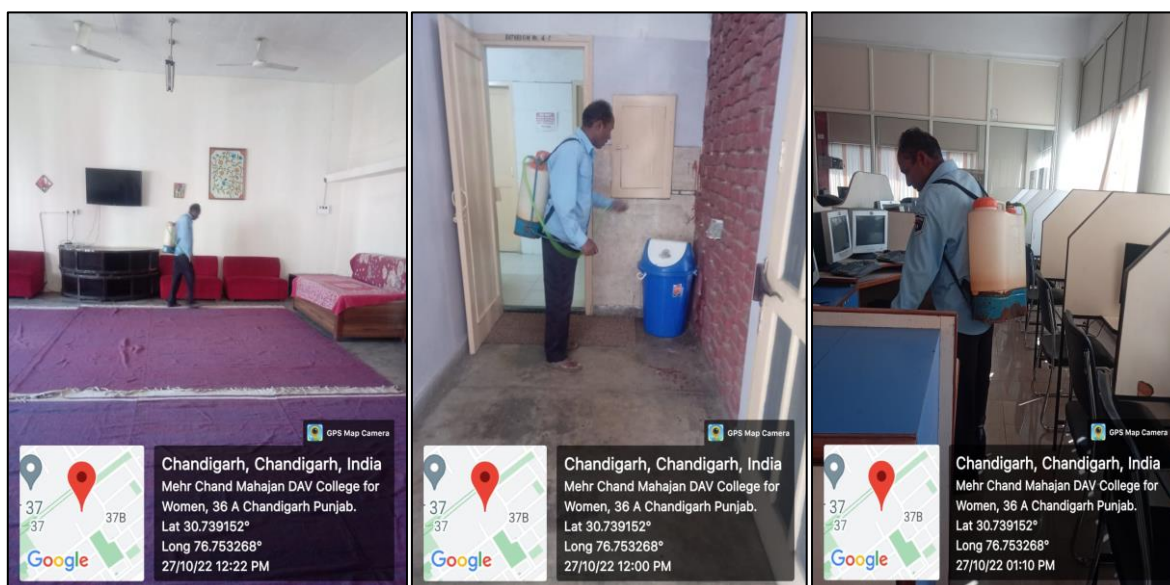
GPS Map Camera

37
37
37B
Google

Chandigarh, Chandigarh, India
Mehr Chand Mahajan DAV College for Women, 36 A Chandigarh Punjab.
Lat 30.739152°
Long 76.753268°
27/10/22 12:22 PM

GPS Map Camera

37
37
37B
Google

Chandigarh, Chandigarh, India
Mehr Chand Mahajan DAV College for Women, 36 A Chandigarh Punjab.
Lat 30.739152°
Long 76.753268°
27/10/22 12:00 PM

GPS Map Camera

37
37
37B
Google

Chandigarh, Chandigarh, India
Mehr Chand Mahajan DAV College for Women, 36 A Chandigarh Punjab.
Lat 30.739152°
Long 76.753268°
27/10/22 01:10 PM